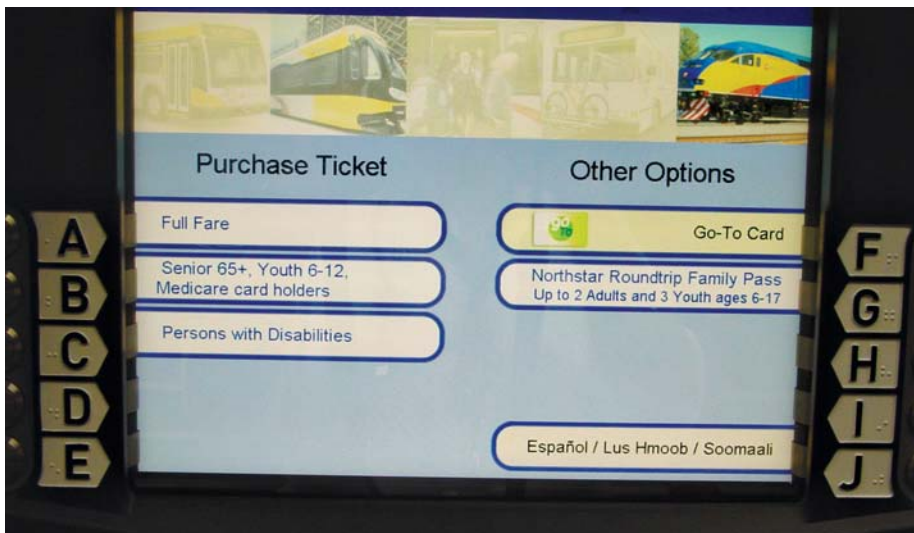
A
B
C
D
E

Purchase Ticket

Full Fare

Senior 65+, Youth 6-12, Medicare card holders

Persons with Disabilities

Other Options

GO TO

Go-To Card

Northstar Roundtrip Family Pass
Up to 2 Adults and 3 Youth ages 6-17

Español / Lus Hmoob / Soomaali

F
G
H
I
J